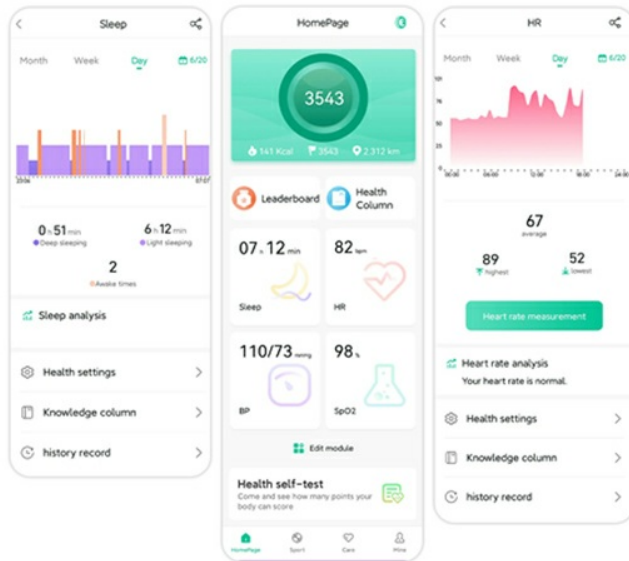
Sleep

Month Week Day 6/20

23:06 07:07

0 h 51 min
Deep sleeping

6 h 12 min
Light sleeping

2
Awake times

Sleep analysis

Health settings

Knowledge column

history record

HomePage

3543

141 Kcal 3543 2.312 km

Leaderboard

Health Column

07 h 12 min
Sleep

82 bpm
HR

110/73 mmHg
BP

98 %
SpO2

Edit module

Health self-test
Come and see how many points your body can score

HomePage Sport Care Mine

HR

Month Week Day 6/20

120
100
75
50
25
0

67
average

89
highest

52
lowest

Heart rate measurement

Heart rate analysis
Your heart rate is normal.

Health settings

Knowledge column

history record